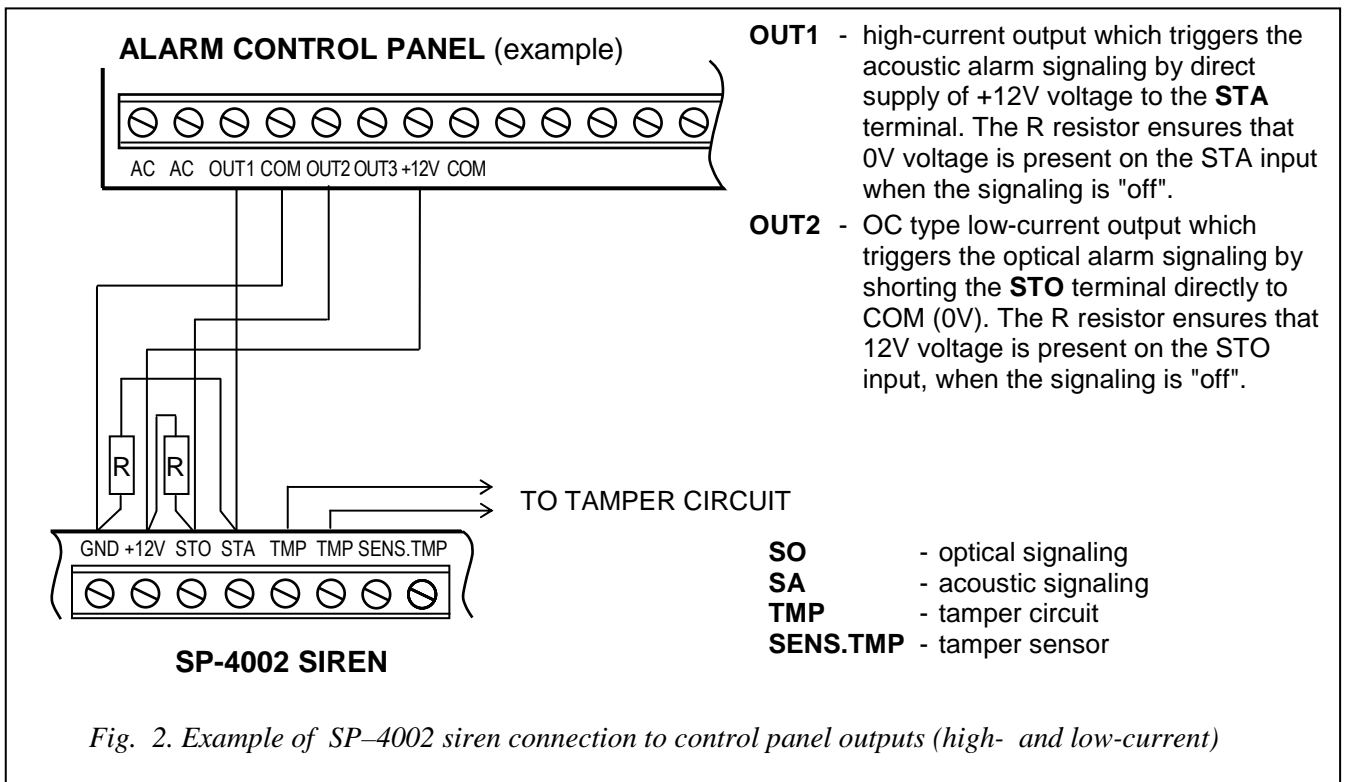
ALARM CONTROL PANEL (example)

AC AC OUT1 COM OUT2 OUT3 +12V COM

OUT1 - high-current output which triggers the acoustic alarm signaling by direct supply of +12V voltage to the STA terminal. The R resistor ensures that 0V voltage is present on the STA input when the signaling is "off".

OUT2 - OC type low-current output which triggers the optical alarm signaling by shorting the STO terminal directly to COM (0V). The R resistor ensures that 12V voltage is present on the STO input, when the signaling is "off".

R R

TO TAMPER CIRCUIT

GND +12V STO STA TMP TMP SENS.TMP

SP-4002 SIREN

SO - optical signaling
SA - acoustic signaling
TMP - tamper circuit
SENS.TMP - tamper sensor

Fig. 2. Example of SP–4002 siren connection to control panel outputs (high- and low-current)